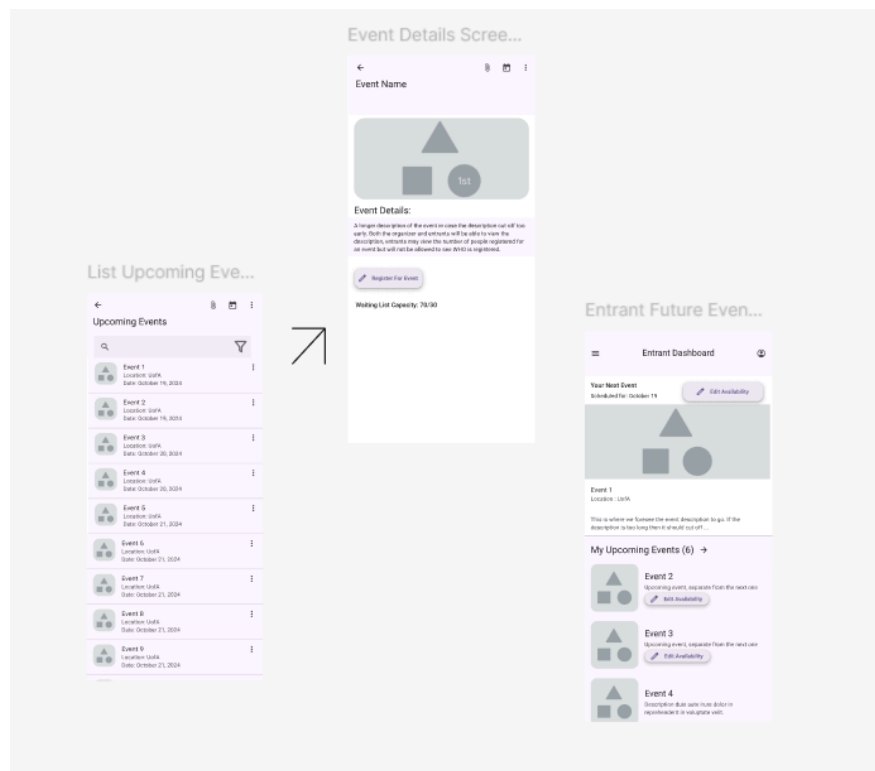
Event Details Scree...

Event Name

1st

Event Details:

A longer description of the event in case the description cut off too early. Both the organizer and entrants will be able to view the description, entrants may view the number of people registered for an event but will not be allowed to see WHO is registered.

Register For Event

Waiting List Capacity: 70/50

List Upcoming Eve...

Upcoming Events

Event 1
Location: UofA
Date: October 19, 2024

Event 2
Location: UofA
Date: October 19, 2024

Event 3
Location: UofA
Date: October 20, 2024

Event 4
Location: UofA
Date: October 20, 2024

Event 5
Location: UofA
Date: October 21, 2024

Event 6
Location: UofA
Date: October 21, 2024

Event 7
Location: UofA
Date: October 21, 2024

Event 8
Location: UofA
Date: October 21, 2024

Event 9
Location: UofA
Date: October 21, 2024

Entrant Future Even...

Entrant Dashboard

Your Next Event
Scheduled for: October 19

Edit Availability

Event 1
Location : UofA

This is where we foresee the event description to go. If the description is too long then it should cut off....

My Upcoming Events (6) →

Event 2
Upcoming event, separate from the next one
Edit Availability

Event 3
Upcoming event, separate from the next one
Edit Availability

Event 4
Description duis aute irure dolor in reprehenderit in voluptate velit.